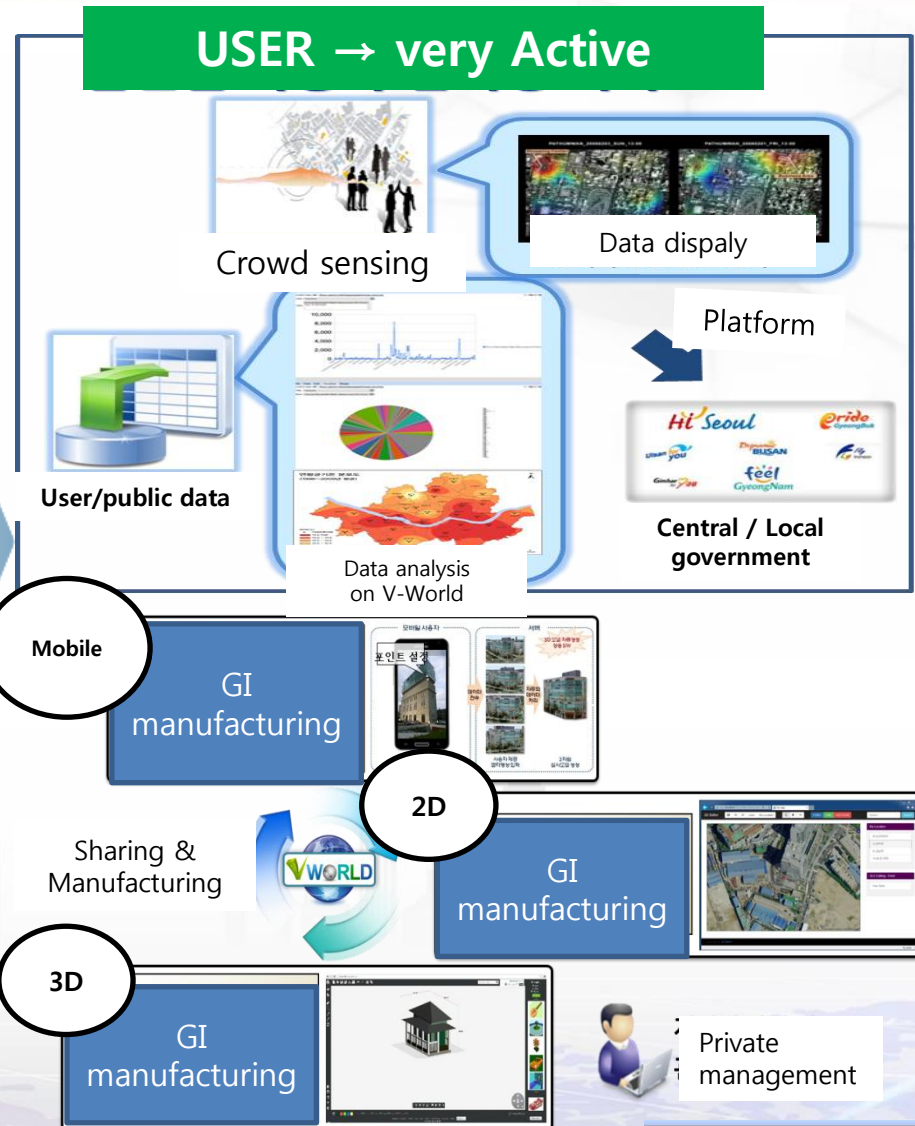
USER → very Active

Crowd sensing

Data dispaly

Platform

User/public data

Hi Seoul

Dynamic BUSAN

feel GyeongNam

Central / Local government

Data analysis on V-World

Mobile

GI manufacturing

모바일 사용자

포인트 설정

2D

Sharing & Manufacturing

VWORLD

GI manufacturing

3D

GI manufacturing

Private management